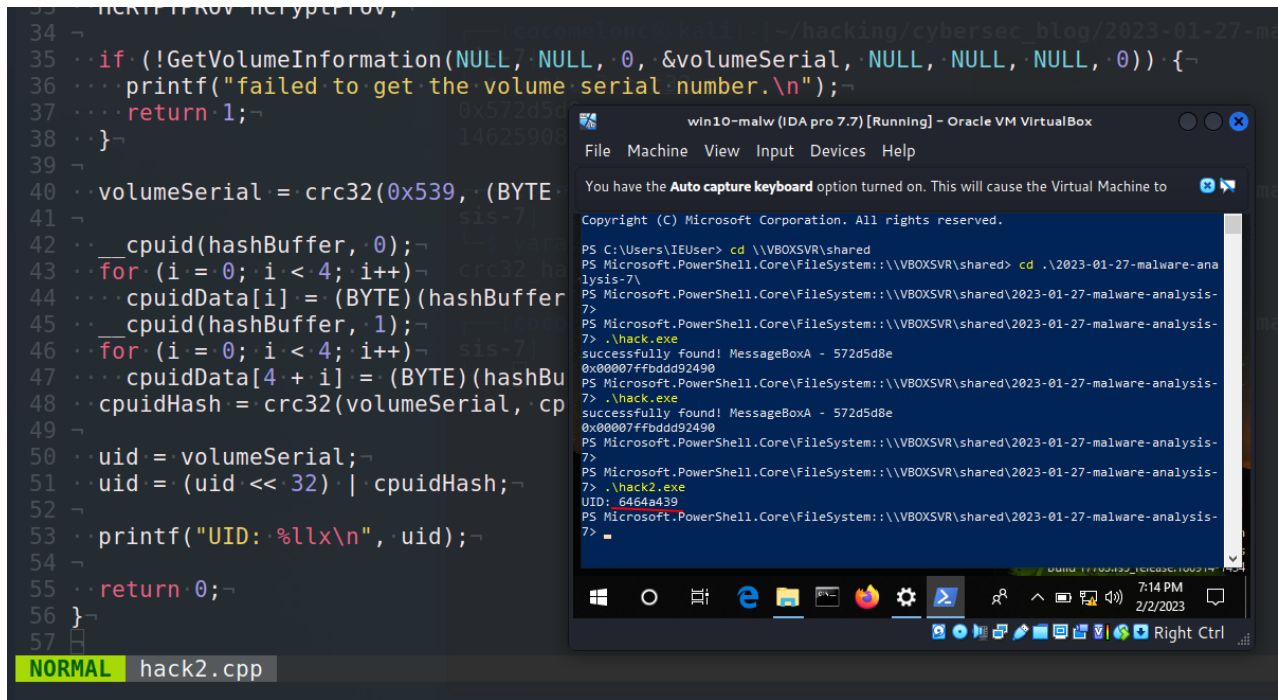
33 HCRYPTPROV hCryptProv;
34
35 if (!GetVolumeInformation(NULL, NULL, 0, &volumeSerial, NULL, NULL, NULL, 0)) {
36 printf("failed to get the volume serial number.\n");
37 return 1;
38 }
39
40 volumeSerial = crc32(0x539, (BYTE
41
42 __cpuid(hashBuffer, 0);
43 for (i = 0; i < 4; i++)
44 cpuidData[i] = (BYTE)(hashBuffer
45 __cpuid(hashBuffer, 1);
46 for (i = 0; i < 4; i++)
47 cpuidData[4 + i] = (BYTE)(hashBu
48 cpuidHash = crc32(volumeSerial, cp
49
50 uid = volumeSerial;
51 uid = (uid << 32) | cpuidHash;
52
53 printf("UID: %llx\n", uid);
54
55 return 0;
56 }
57

NORMAL hack2.cpp

win10-malw (IDA pro 7.7) [Running] - Oracle VM VirtualBox

File Machine View Input Devices Help

You have the Auto capture keyboard option turned on. This will cause the Virtual Machine to

Copyright (C) Microsoft Corporation. All rights reserved.

PS C:\Users\IEUser> cd \\VBOXSVR\shared
PS Microsoft.PowerShell.Core\FileSystem::\\VBOXSVR\shared> cd .\2023-01-27-malware-analysis-7\
PS Microsoft.PowerShell.Core\FileSystem::\\VBOXSVR\shared\2023-01-27-malware-analysis-7>
PS Microsoft.PowerShell.Core\FileSystem::\\VBOXSVR\shared\2023-01-27-malware-analysis-7> .\hack.exe
successfully found! MessageBoxA - 572d5d8e
0x00007ffbddd92490
PS Microsoft.PowerShell.Core\FileSystem::\\VBOXSVR\shared\2023-01-27-malware-analysis-7> .\hack.exe
successfully found! MessageBoxA - 572d5d8e
0x00007ffbddd92490
PS Microsoft.PowerShell.Core\FileSystem::\\VBOXSVR\shared\2023-01-27-malware-analysis-7>
PS Microsoft.PowerShell.Core\FileSystem::\\VBOXSVR\shared\2023-01-27-malware-analysis-7> .\hack2.exe
UID: 6464a439
PS Microsoft.PowerShell.Core\FileSystem::\\VBOXSVR\shared\2023-01-27-malware-analysis-7>

7:14 PM
2/2/2023

Right Ctrl